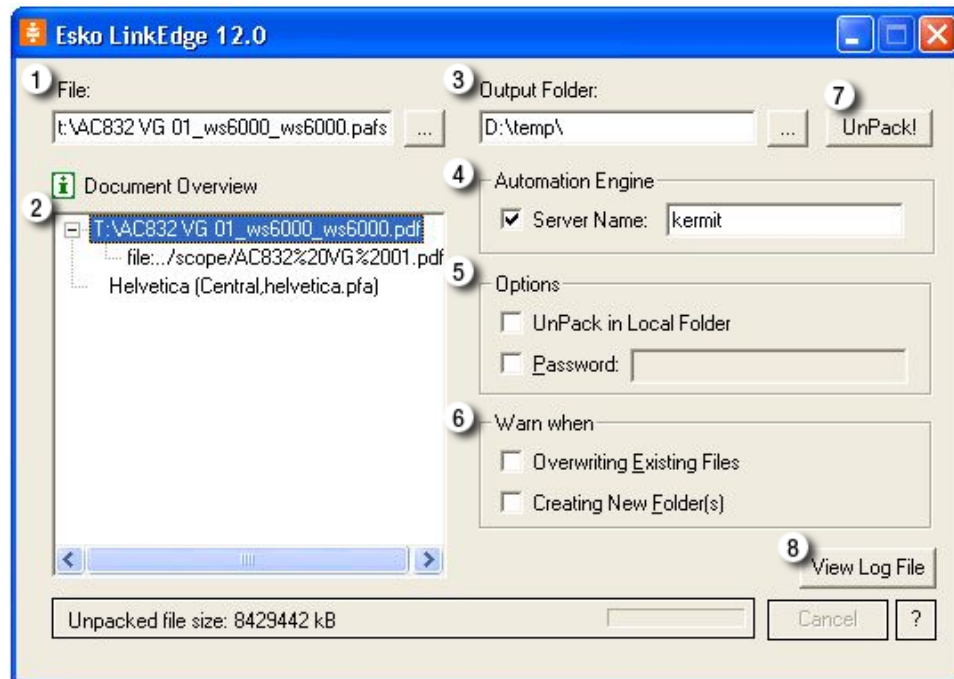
Esko LinkEdge 12.0

1 File:
t:\AC832 VG 01_ws6000_ws6000.pafs ...

3 Output Folder:
D:\temp\ ...

7 UnPack!

Document Overview

2
T:\AC832 VG 01_ws6000_ws6000.pdf
file:.../scope/AC832%20VG%2001.pdf
Helvetica (Central,helvetica.pfa)

4 Automation Engine
Server Name: kermit

5 Options
UnPack in Local Folder
Password:

6 Warn when
Overwriting Existing Files
Creating New Folder(s)

8 View Log File

Unpacked file size: 8429442 kB

Cancel

?